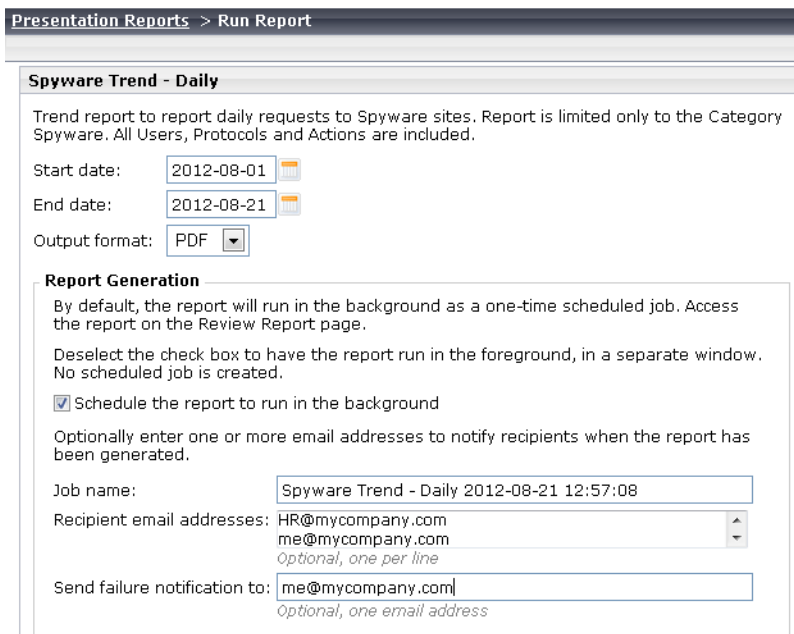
Presentation Reports > Run Report

Spyware Trend - Daily

Trend report to report daily requests to Spyware sites. Report is limited only to the Category Spyware. All Users, Protocols and Actions are included.

Start date: 2012-08-01

End date: 2012-08-21

Output format: PDF

Report Generation

By default, the report will run in the background as a one-time scheduled job. Access the report on the Review Report page.

Deselect the check box to have the report run in the foreground, in a separate window. No scheduled job is created.

Schedule the report to run in the background

Optionally enter one or more email addresses to notify recipients when the report has been generated.

Job name: Spyware Trend - Daily 2012-08-21 12:57:08

Recipient email addresses: HR@mycompany.com
me@mycompany.com
Optional, one per line

Send failure notification to: me@mycompany.com
Optional, one email address